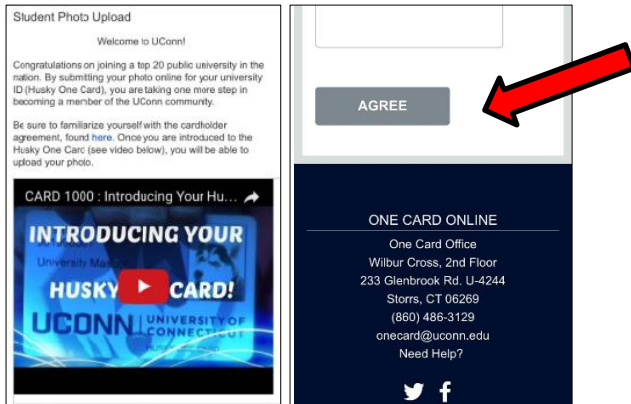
Student Photo Upload

Welcome to UConn!

Congratulations on joining a top 20 public university in the nation. By submitting your photo online for your university ID (Husky One Card), you are taking one more step in becoming a member of the UConn community.

Be sure to familiarize yourself with the cardholder agreement, found here. Once you are introduced to the Husky One Card (see video below), you will be able to upload your photo.

CARD 1000 : Introducing Your Hu...

INTRODUCING YOUR

University Marks

HUSKY CARD!

UCONN UNIVERSITY OF CONNECTICUT

AGREE

ONE CARD ONLINE

One Card Office
Wilbur Cross, 2nd Floor
233 Glenbrook Rd. U-4244
Storrs, CT 06269
(860) 486-3129
onecard@uconn.edu
Need Help?